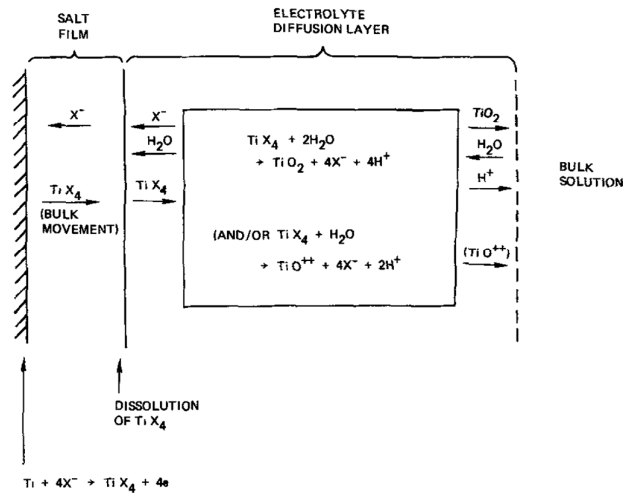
SALT FILM

ELECTROLYTE DIFFUSION LAYER

$X^-$

$H_2O$

$TiX_4$

(BULK MOVEMENT)

$X^-$

$H_2O$

$TiX_4$

$TiX_4 + 2H_2O$
$\rightarrow TiO_2 + 4X^- + 4H^+$

(AND/OR $TiX_4 + H_2O$
$\rightarrow TiO^{++} + 4X^- + 2H^+$

$TiO_2$

$H_2O$

$H^+$

$(TiO^{++})$

BULK SOLUTION

DISSOLUTION OF $TiX_4$

$Ti + 4X^- \rightarrow TiX_4 + 4e$